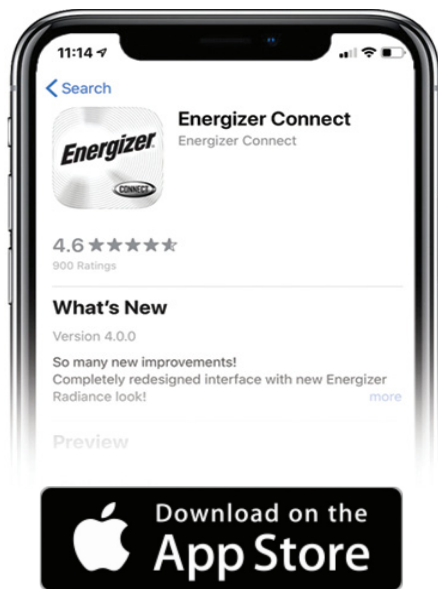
11:14

< Search

Energizer

CONNECT

Energizer Connect

Energizer Connect

4.6 ★★★★★

900 Ratings

What's New

Version 4.0.0

So many new improvements! Completely redesigned interface with new Energizer Radiance look!

more

Preview

Download on the

App Store